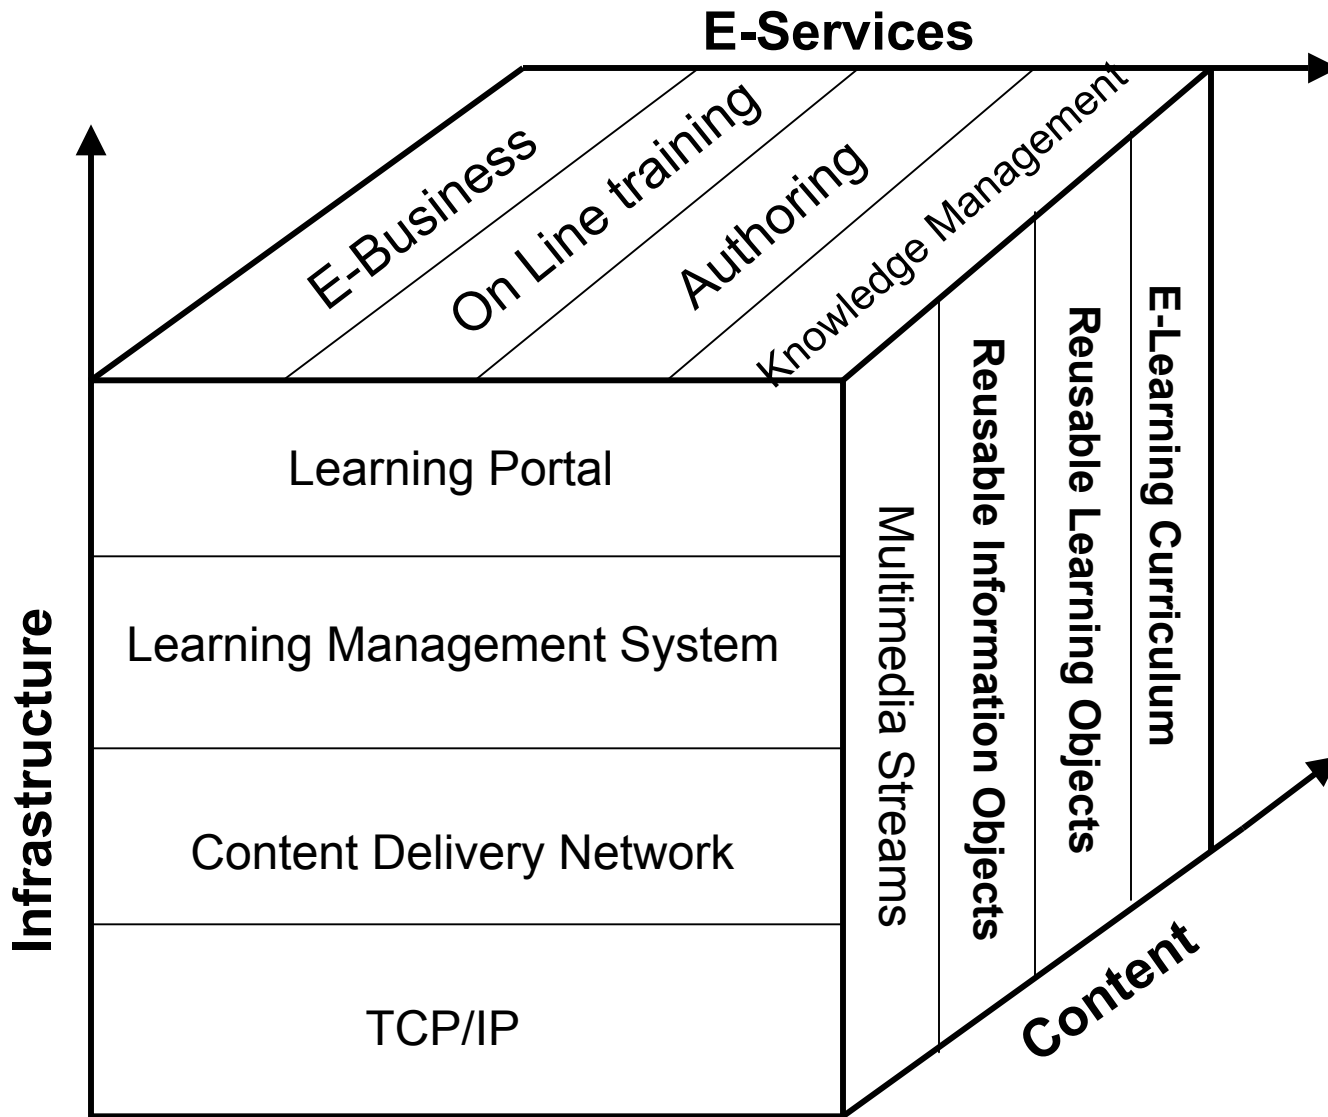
E-Services

E-Business
On Line training
Authoring
Knowledge Management

Infrastructure

Learning Portal

Learning Management System

Content Delivery Network

TCP/IP

Multimedia Streams
Reusable Information Objects
Reusable Learning Objects
E-Learning Curriculum

Content